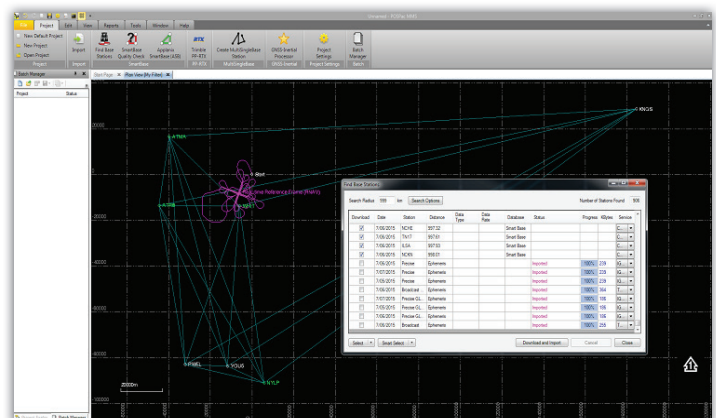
Untitled - Inertial Explorer

File | Project | Edit | View | Reports | Tools | Window | Help

New Default Project
New Project
Open Project
Project

Import
Import

Find Base Stations
SmartBase Quality Check
Applanix SmartBase (ASB)
SmartBase

Trimble PP-RTX
PP-RTX

Create MultiSingleBase Station
MultiSingleBase

GNSS Inertial Processor
GNSS-Inertial

Project Settings
Project Settings

Batch Manager
Batch

Batch Manager
Project | Status

Start Page | Plan View (My Filter)

KNGS
ATWA
Start
Local Reference Frame (RWB)
BRT
ATWE
PIWEL
YOUS
NYLP
20000m

Find Base Stations

Search Radius 500 km Search Options
Number of Stations Found: 500

| Download | Date | Station | Distance | Data Type | Data Rate | Database | Status | Progress | KBytes | Service |
|---|---|---|---|---|---|---|---|---|---|---|
| ☑ | 7/06/2015 | NCHE | 597.32 | | | Smart Base | | | | C... |
| ☑ | 7/06/2015 | TA17 | 597.61 | | | Smart Base | | | | C... |
| ☑ | 7/06/2015 | ILSA | 597.93 | | | Smart Base | | | | C... |
| ☑ | 7/06/2015 | NOWI | 598.01 | | | Smart Base | | | | C... |
| ☐ | 7/06/2015 | Precise | Ephemeris | | | | Imported | 100% | 239 | IG... |
| ☐ | 7/07/2015 | Precise | Ephemeris | | | | Imported | 100% | 239 | IG... |
| ☐ | 7/05/2015 | Precise | Ephemeris | | | | Imported | 100% | 239 | IG... |
| ☐ | 7/06/2015 | Broadcast | Ephemeris | | | | Imported | 100% | 364 | IG... |
| ☐ | 7/07/2015 | Precise GL... | Ephemeris | | | | Imported | 100% | 106 | IG... |
| ☐ | 7/06/2015 | Precise GL... | Ephemeris | | | | Imported | 100% | 106 | IG... |
| ☐ | 7/05/2015 | Precise GL... | Ephemeris | | | | Imported | 100% | 106 | IG... |
| ☐ | 7/06/2015 | Broadcast | Ephemeris | | | | Imported | 100% | 255 | T... |

Select | Smart Select | Download and Import | Cancel | Close

Project Explorer | Batch Manager